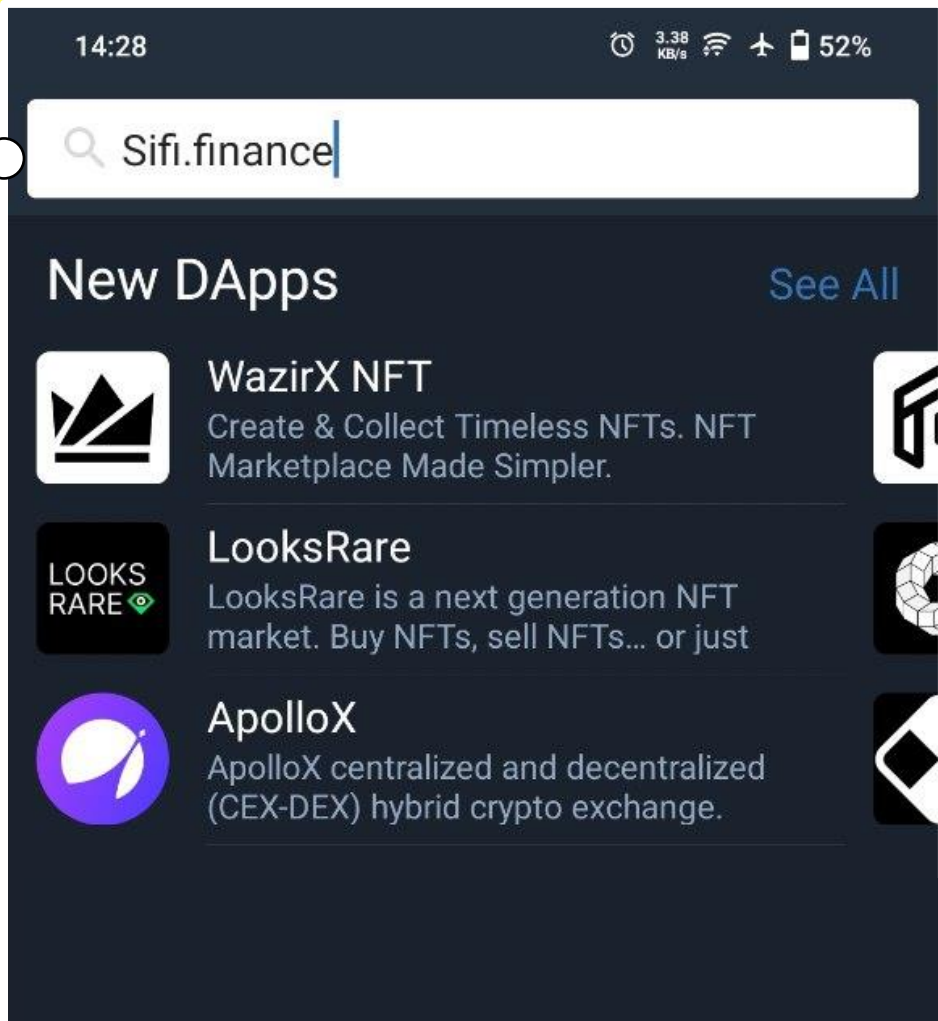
14:28

3.38 KB/s

52%

Sifi.finance

New DApps

See All

WazirX NFT
Create & Collect Timeless NFTs. NFT Marketplace Made Simpler.

LOOKS RARE

LooksRare
LooksRare is a next generation NFT market. Buy NFTs, sell NFTs... or just

ApolloX
ApolloX centralized and decentralized (CEX-DEX) hybrid crypto exchange.